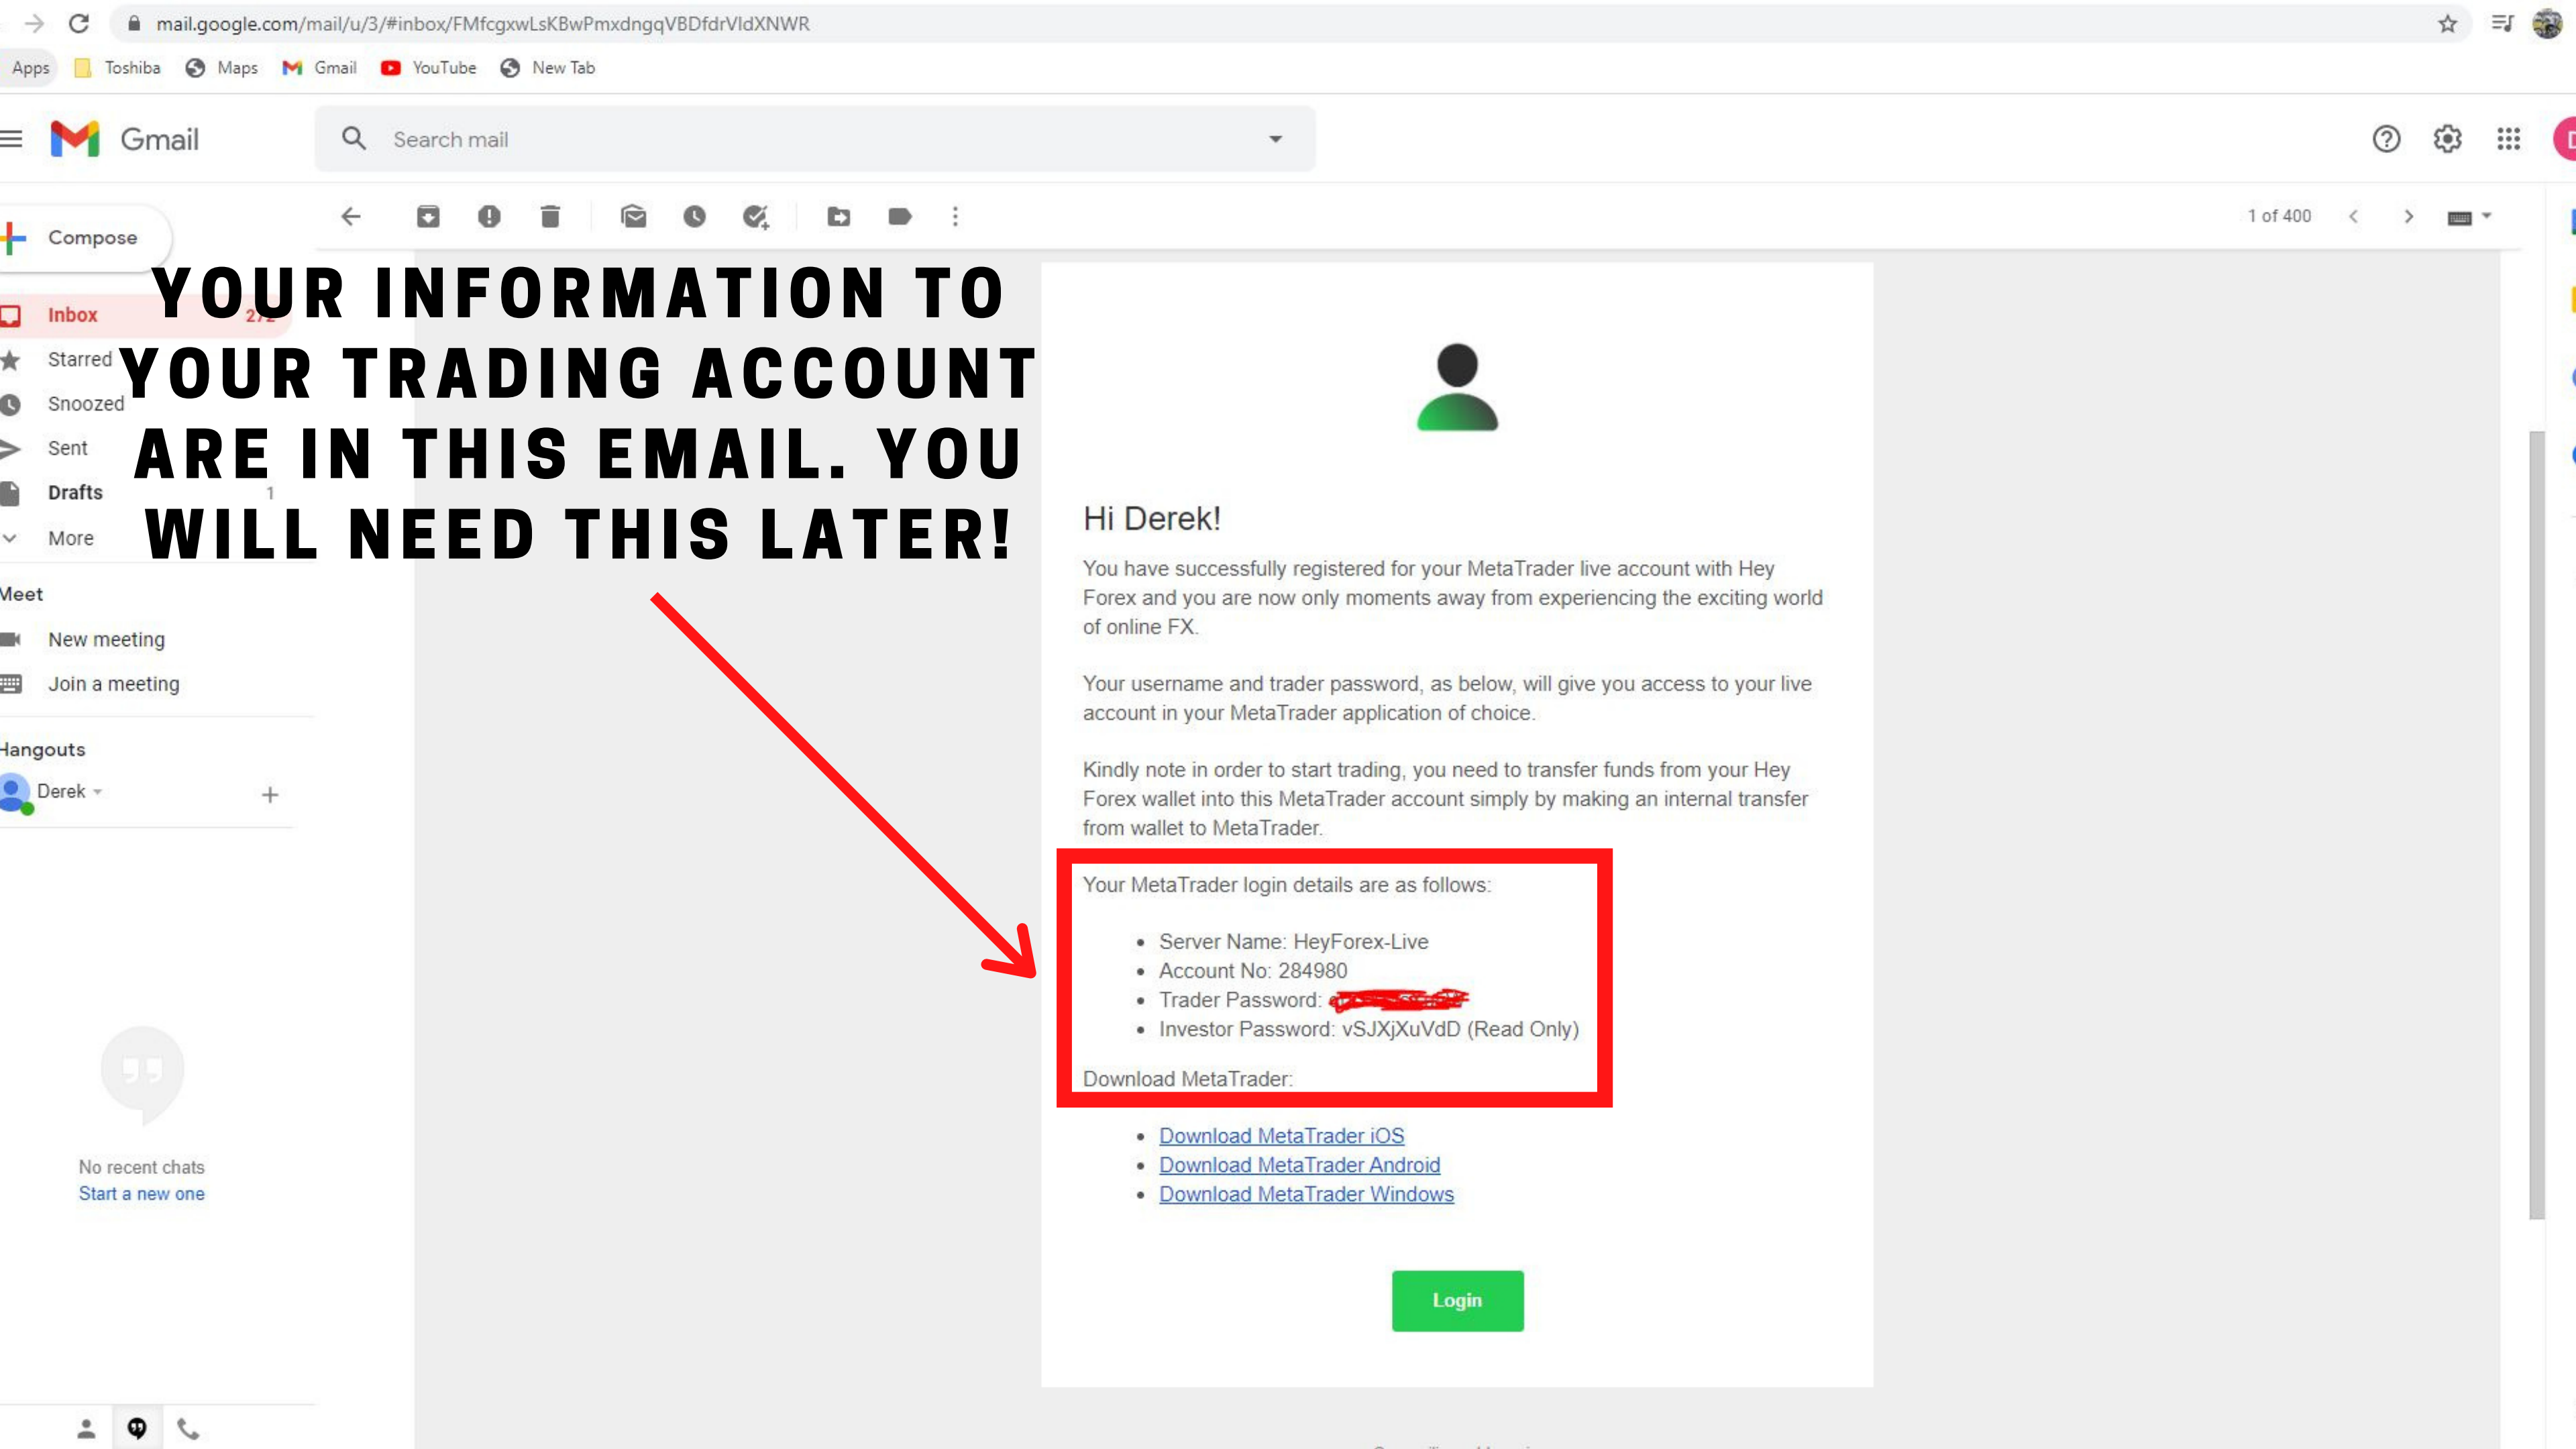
mail.google.com/mail/u/3/#inbox/FMfcgxwLsKBwPmxdngqVBDfdrVldXNWR

Apps Toshiba Maps Gmail YouTube New Tab

Gmail

Search mail

Compose

Inbox 272

Starred

Snoozed

Sent

Drafts 1

More

Meet

New meeting

Join a meeting

Hangouts

Derek

No recent chats

Start a new one

1 of 400

YOUR INFORMATION TO YOUR TRADING ACCOUNT ARE IN THIS EMAIL. YOU WILL NEED THIS LATER!

Hi Derek!

You have successfully registered for your MetaTrader live account with Hey Forex and you are now only moments away from experiencing the exciting world of online FX.

Your username and trader password, as below, will give you access to your live account in your MetaTrader application of choice.

Kindly note in order to start trading, you need to transfer funds from your Hey Forex wallet into this MetaTrader account simply by making an internal transfer from wallet to MetaTrader.

Your MetaTrader login details are as follows:

- Server Name: HeyForex-Live
- Account No: 284980
- Trader Password: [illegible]
- Investor Password: vSJXjXuVdD (Read Only)

Download MetaTrader:

- Download MetaTrader iOS
- Download MetaTrader Android
- Download MetaTrader Windows

Login